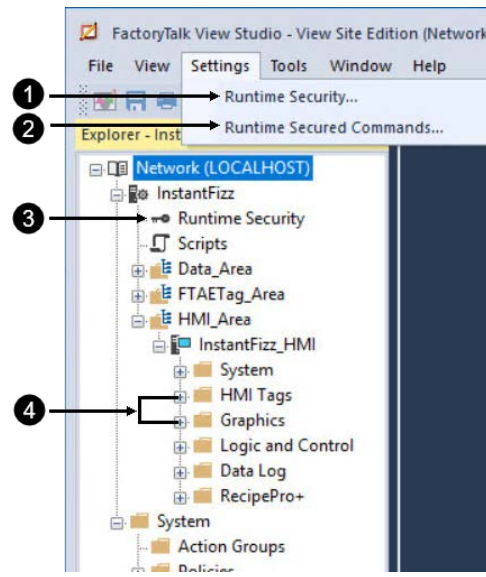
FactoryTalk View Studio - View Site Edition (Network

File View Settings Tools Window Help

1 Runtime Security...

2 Runtime Secured Commands...

Explorer - Inst

Network (LOCALHOST)
InstantFizz
3 Runtime Security
Scripts
Data_Area
FTAETag_Area
HMI_Area
InstantFizz_HMI
System
4 HMI Tags
Graphics
Logic and Control
Data Log
RecipePro+
System
Action Groups
Policies